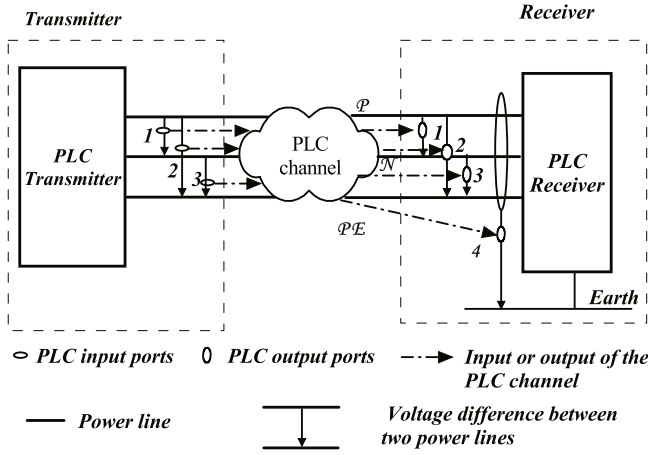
Transmitter

Receiver

PLC Transmitter

1

2

3

PLC channel

P

N

PE

1

2

3

4

PLC Receiver

Earth

PLC input ports

PLC output ports

Input or output of the PLC channel

Power line

Voltage difference between two power lines